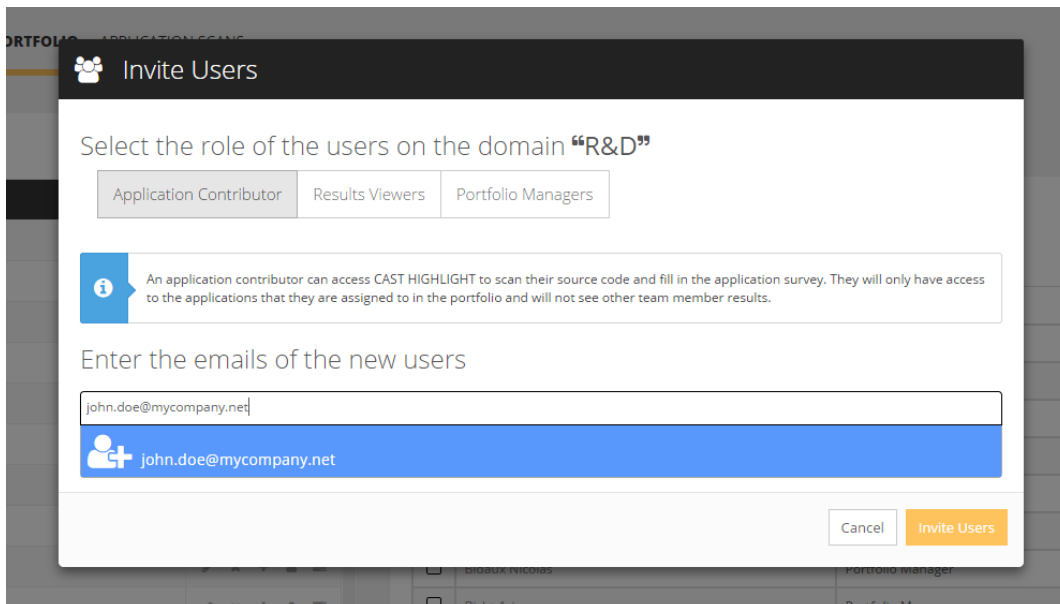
ORTFOLIO APPLICATION SCANS

Invite Users

Select the role of the users on the domain “R&D”

Application Contributor | Results Viewers | Portfolio Managers

An application contributor can access CAST HIGHLIGHT to scan their source code and fill in the application survey. They will only have access to the applications that they are assigned to in the portfolio and will not see other team member results.

Enter the emails of the new users

john.doe@mycompany.net

john.doe@mycompany.net

Cancel Invite Users

Bidaux Nicolas Portfolio Manager